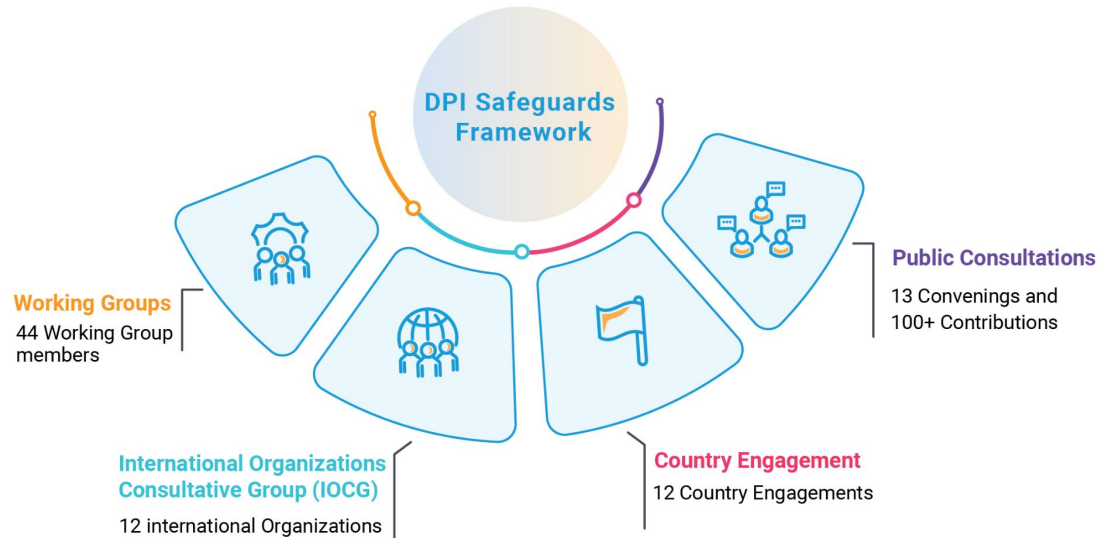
DPI Safeguards Framework

Working Groups
44 Working Group members

International Organizations Consultative Group (IOCG)
12 international Organizations

Country Engagement
12 Country Engagements

Public Consultations
13 Convenings and 100+ Contributions